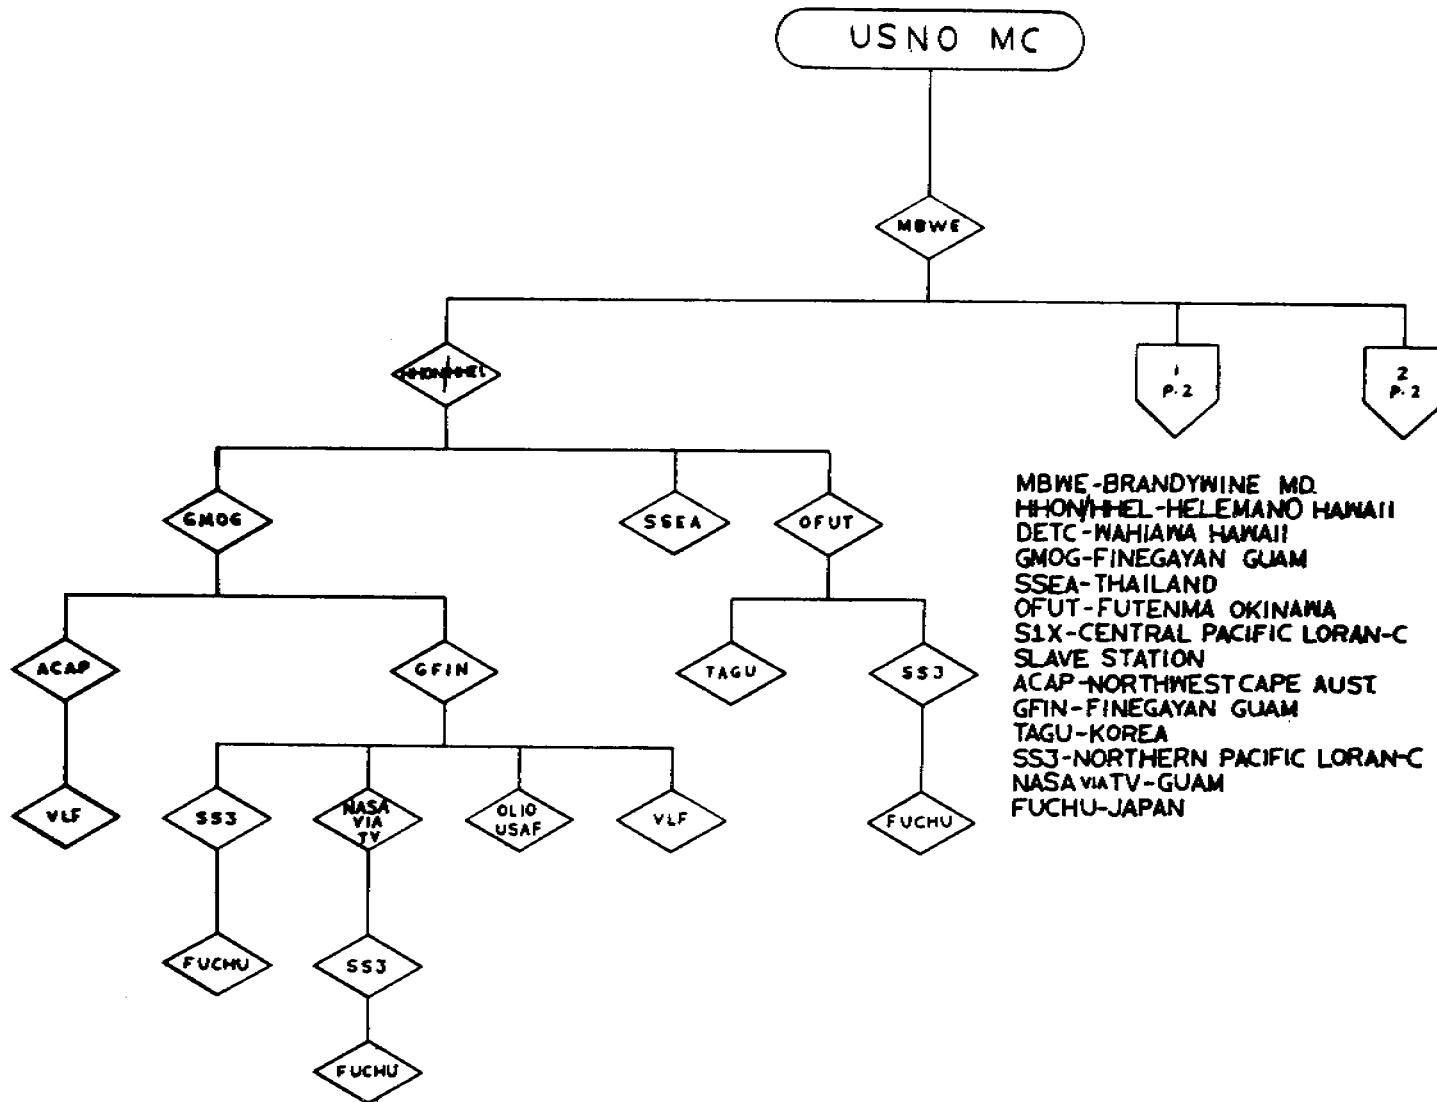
USNO MC

MBWE

HHON/HHEL

1
P. 2

2
P. 2

GMOG

SSEA

OFUT

ACAP

GFIN

TAGU

SSJ

VLF

SS3

NASA
VIA
TV

OLIO
USAF

VLF

FUCHU

FUCHU

SSJ

FUCHU

MBWE-BRANDYWINE MD.
HHON/HHEL-HELEMANO HAWAII
DETC-WAHIAWA HAWAII
GMOG-FINEGAYAN GUAM
SSEA-THAILAND
OFUT-FUTENMA OKINAWA
S1X-CENTRAL PACIFIC LORAN-C
SLAVE STATION
ACAP-NORTHWEST CAPE AUST.
GFIN-FINEGAYAN GUAM
TAGU-KOREA
SSJ-NORTHERN PACIFIC LORAN-C
NASA VIA TV-GUAM
FUCHU-JAPAN